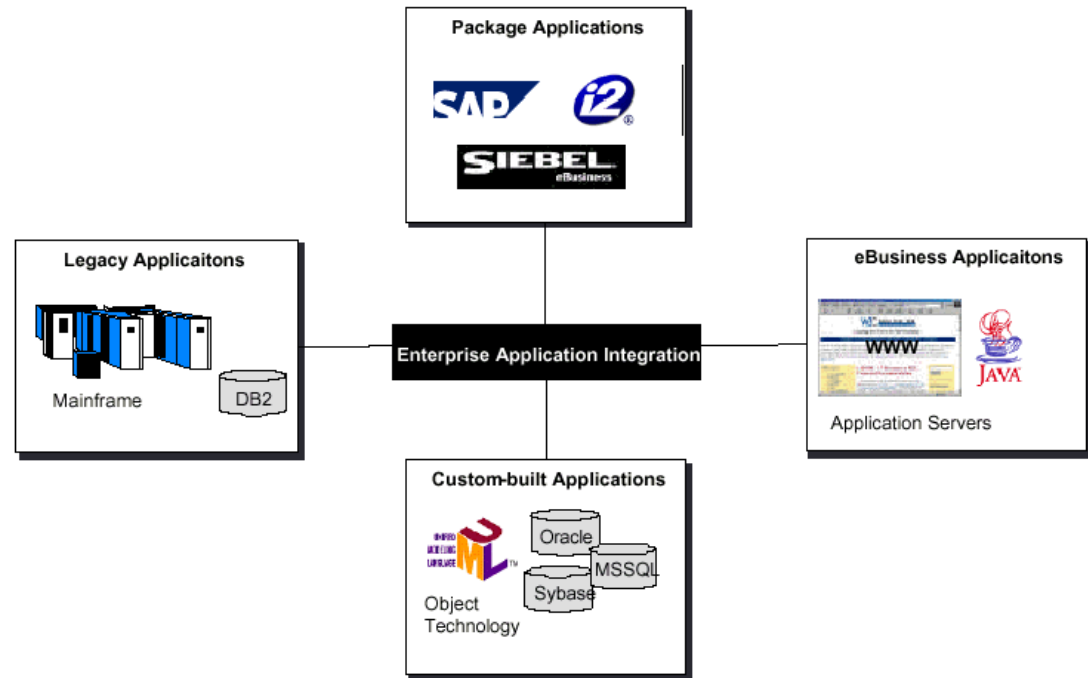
Package Applications

SAP

i2

SIEBEL
eBusiness

Legacy Applicaitons

Mainframe

DB2

Enterprise Application Integration

eBusiness Applicaitons

WWW

JAVA

Application Servers

Custom-built Applications

UNIFIED MODELING LANGUAGE

UML

Oracle

MSSQL

Sybase

Object Technology